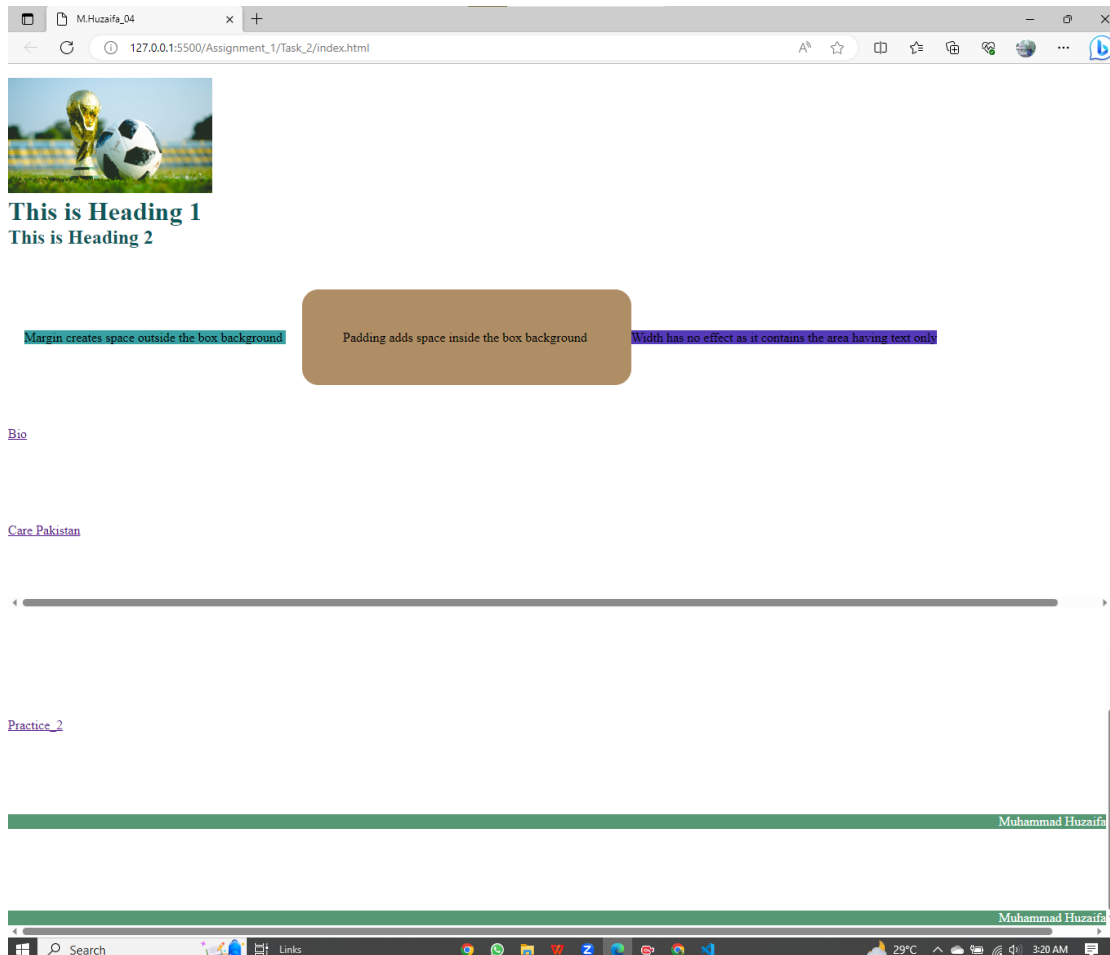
M.Huzaifa_04

127.0.0.1:5500/Assignment_1/Task_2/index.html

This is Heading 1

This is Heading 2

Margin creates space outside the box background

Padding adds space inside the box background

Width has no effect as it contains the area having text only

Bio

Care Pakistan

Practice_2

Muhammad Huzaifa

Muhammad Huzaifa

Search

Links

29°C

3:20 AM